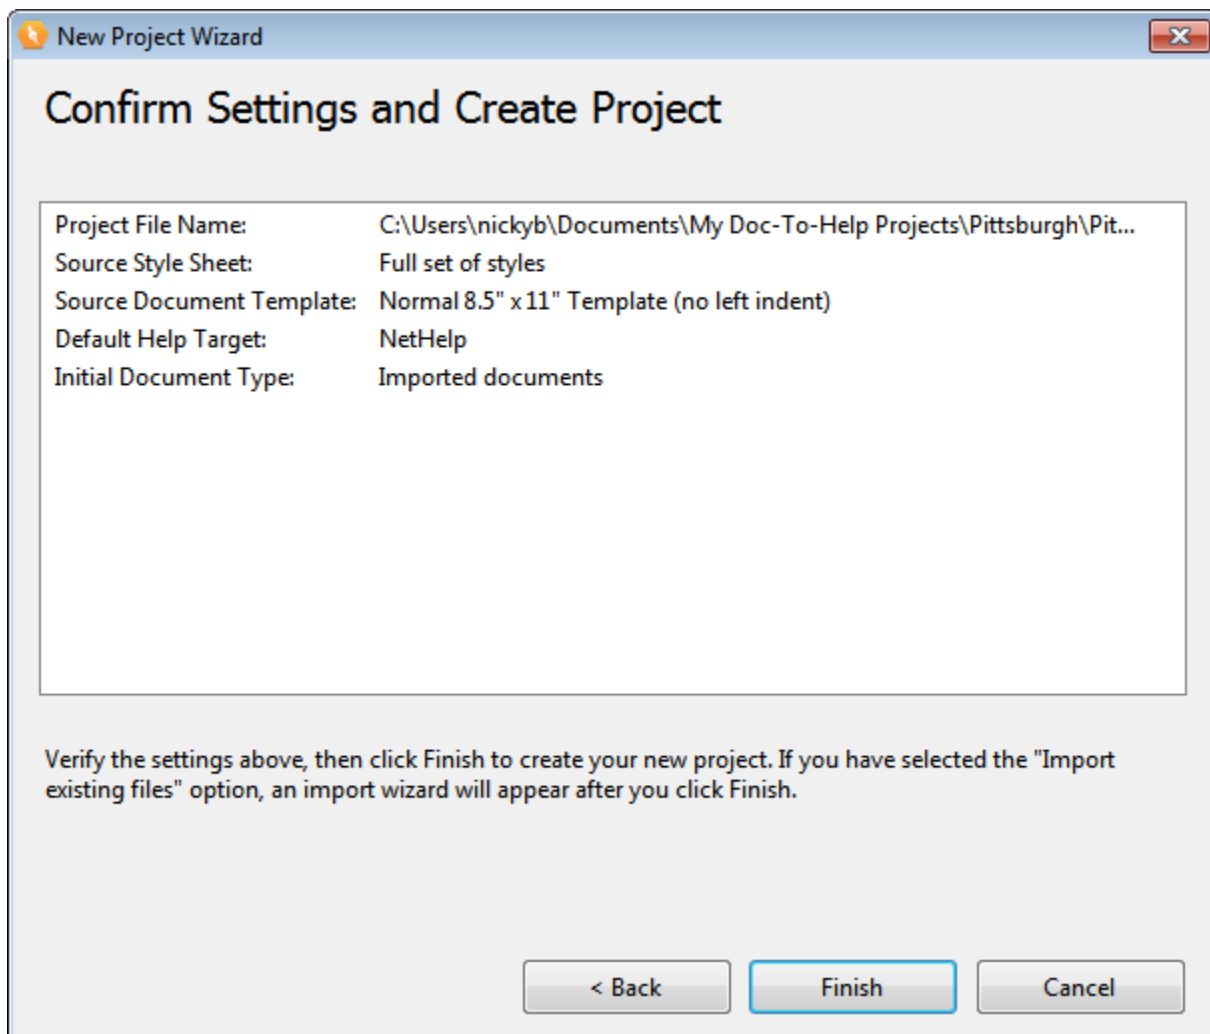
New Project Wizard

Confirm Settings and Create Project

| | |
|---|---|
| Project File Name: | C:\Users\nickyb\Documents\My Doc-To-Help Projects\Pittsburgh\Pit... |
| Source Style Sheet: | Full set of styles |
| Source Document Template: | Normal 8.5" x 11" Template (no left indent) |
| Default Help Target: | NetHelp |
| Initial Document Type: | Imported documents |

Verify the settings above, then click Finish to create your new project. If you have selected the "Import existing files" option, an import wizard will appear after you click Finish.

< Back
Finish
Cancel